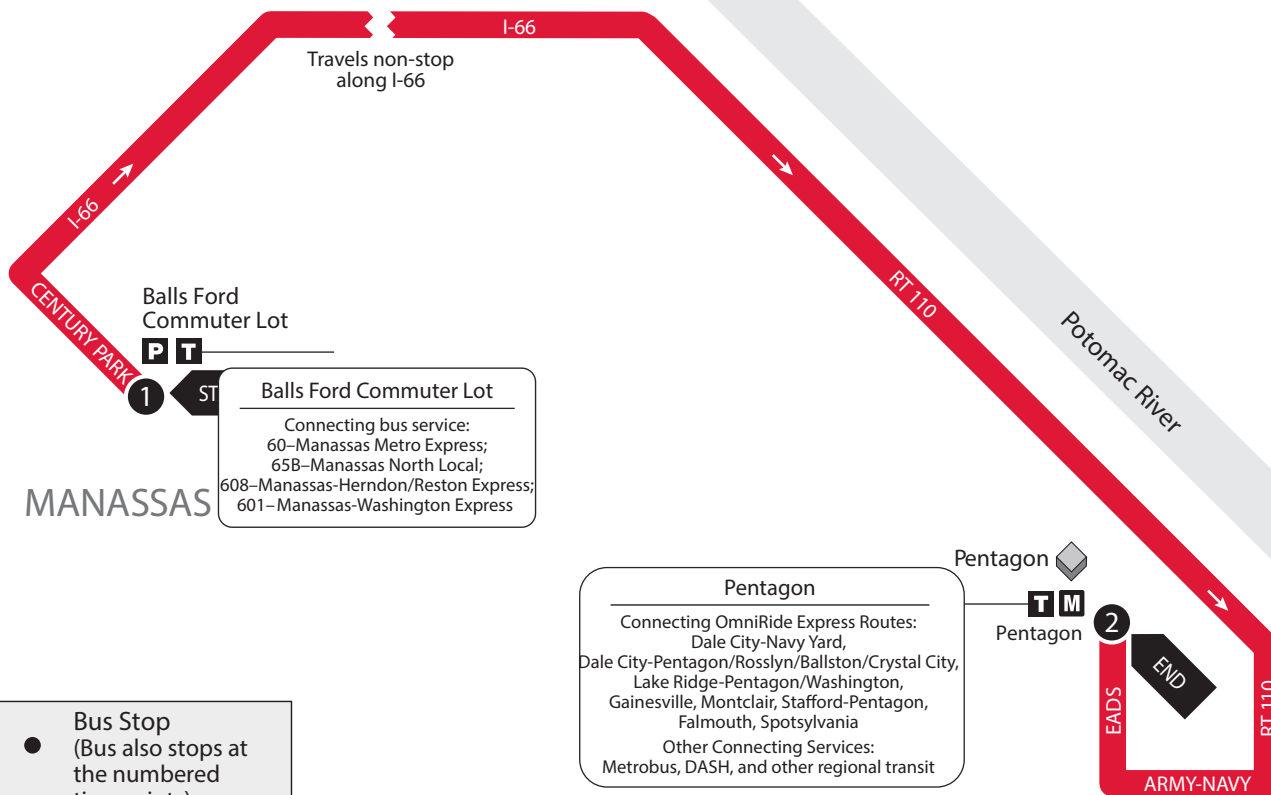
I-66

Travels non-stop along I-66

I-66

CENTURY PARK

RT 110

Potomac River

Balls Ford Commuter Lot

P T

1

ST

Balls Ford Commuter Lot

Connecting bus service:
60–Manassas Metro Express;
65B–Manassas North Local;
608–Manassas-Herndon/Reston Express;
601–Manassas-Washington Express

MANASSAS

Pentagon

Pentagon

Connecting OmniRide Express Routes:
Dale City-Navy Yard,
Dale City-Pentagon/Rosslyn/Ballston/Crystal City,
Lake Ridge-Pentagon/Washington,
Gainesville, Montclair, Stafford-Pentagon,
Falmouth, Spotsylvania
Other Connecting Services:
Metrobus, DASH, and other regional transit

T M

Pentagon

2

END

EADS

RT 110

ARMY-NAVY

Bus Stop
(Bus also stops at the numbered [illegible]